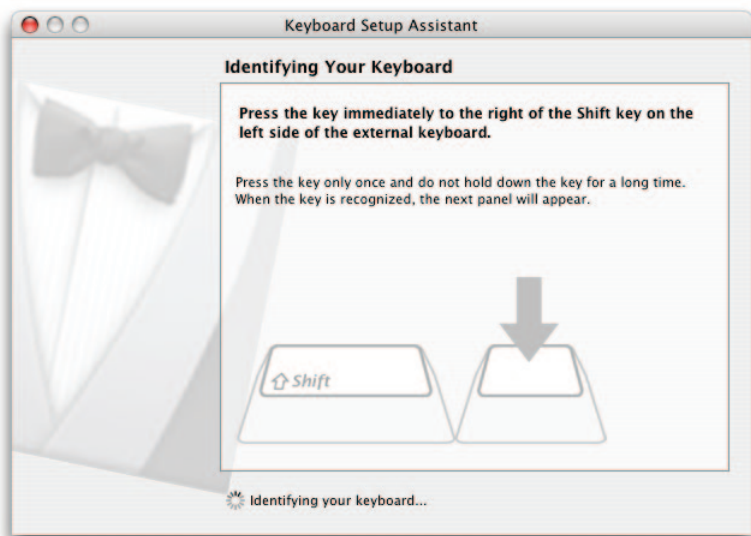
Keyboard Setup Assistant

Identifying Your Keyboard

Press the key immediately to the right of the Shift key on the left side of the external keyboard.

Press the key only once and do not hold down the key for a long time. When the key is recognized, the next panel will appear.

⇧ Shift

Identifying your keyboard...